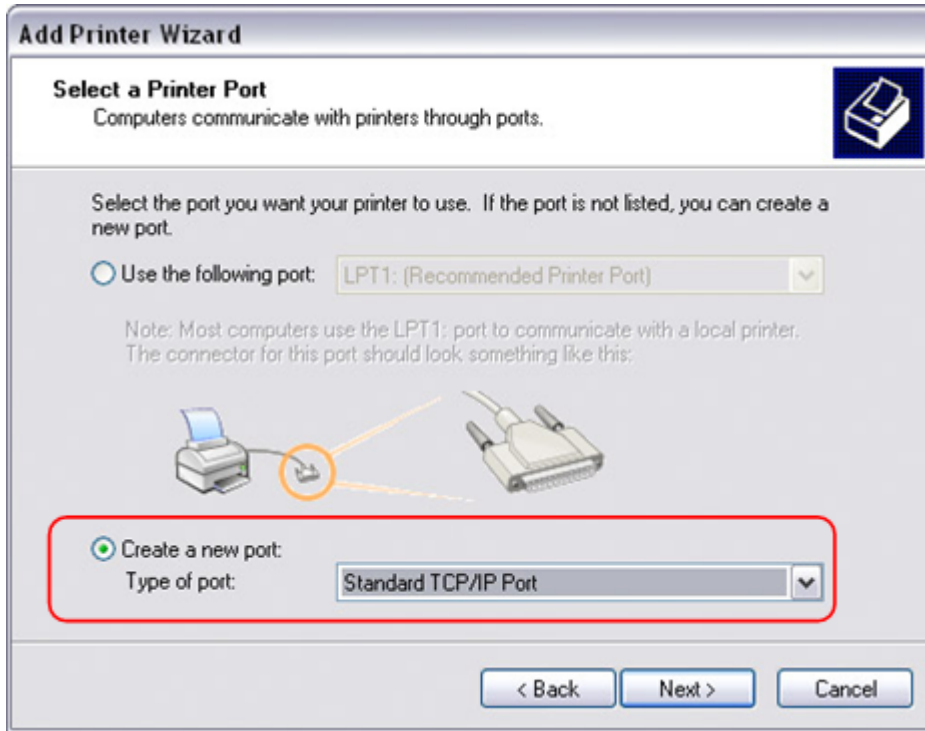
Add Printer Wizard

Select a Printer Port
Computers communicate with printers through ports.

Select the port you want your printer to use. If the port is not listed, you can create a new port.

Use the following port: LPT1: (Recommended Printer Port)

Note: Most computers use the LPT1: port to communicate with a local printer. The connector for this port should look something like this:

Create a new port:
Type of port: Standard TCP/IP Port

< Back Next > Cancel